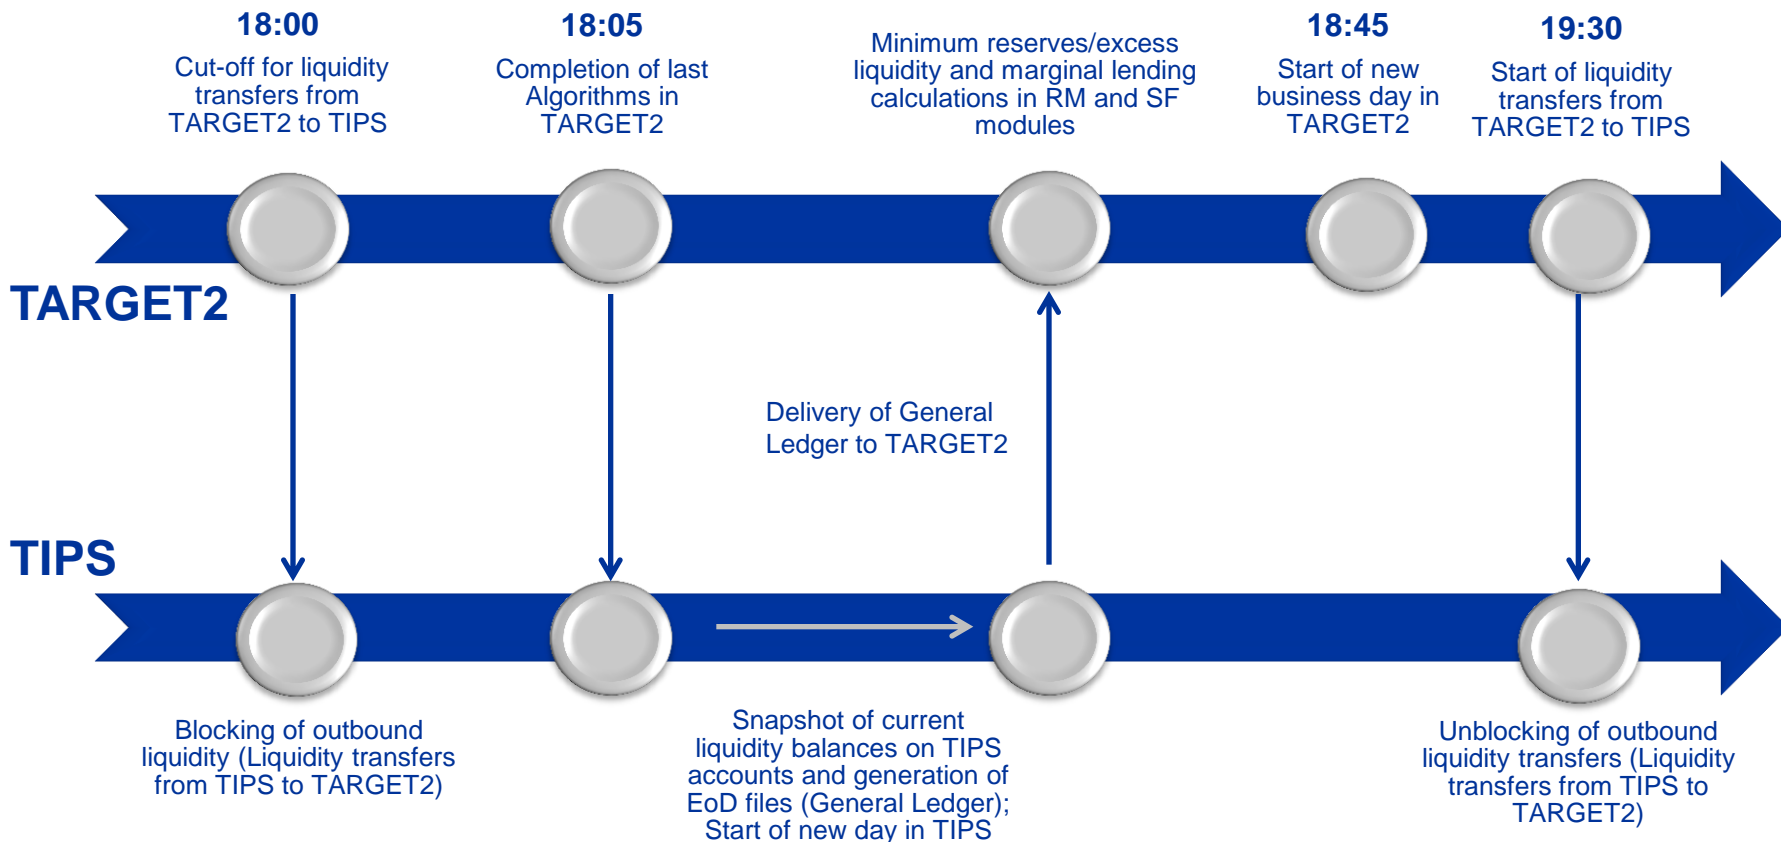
18:00
Cut-off for liquidity transfers from TARGET2 to TIPS

18:05
Completion of last Algorithms in TARGET2

Minimum reserves/excess liquidity and marginal lending calculations in RM and SF modules

18:45
Start of new business day in TARGET2

19:30
Start of liquidity transfers from TARGET2 to TIPS

TARGET2

Delivery of General Ledger to TARGET2

TIPS

Blocking of outbound liquidity (Liquidity transfers from TIPS to TARGET2)

Snapshot of current liquidity balances on TIPS accounts and generation of EoD files (General Ledger); Start of new day in TIPS

Unblocking of outbound liquidity transfers (Liquidity transfers from TIPS to TARGET2)